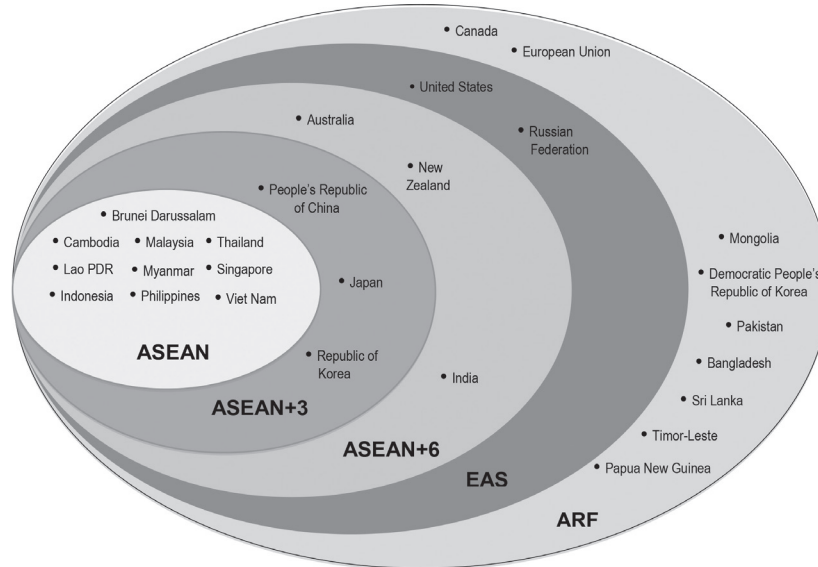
• Canada
• European Union
• United States
• Australia
• Russian Federation
• New Zealand
• People's Republic of China
• Brunei Darussalam
• Cambodia • Malaysia • Thailand
• Lao PDR • Myanmar • Singapore
• Indonesia • Philippines • Viet Nam
• Japan
• Republic of Korea
• India
ASEAN
ASEAN+3
ASEAN+6
EAS
ARF
• Mongolia
• Democratic People's Republic of Korea
• Pakistan
• Bangladesh
• Sri Lanka
• Timor-Leste
• Papua New Guinea